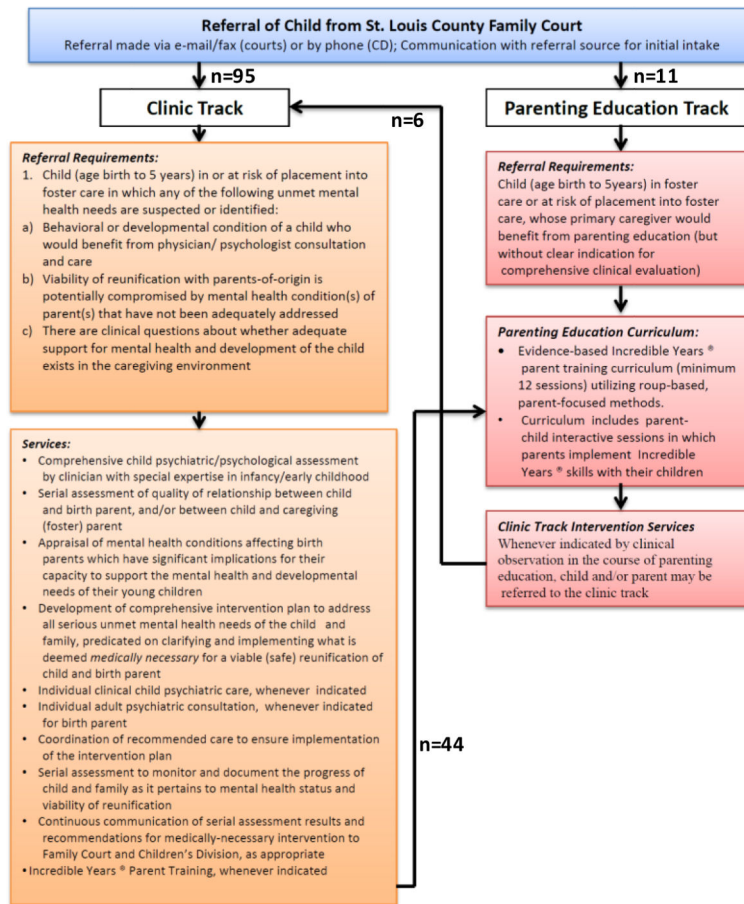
Referral of Child from St. Louis County Family Court
Referral made via e-mail/fax (courts) or by phone (CD); Communication with referral source for initial intake

n=95

n=11

Clinic Track

n=6

Parenting Education Track

Referral Requirements:
1. Child (age birth to 5 years) in or at risk of placement into foster care in which any of the following unmet mental health needs are suspected or identified:
a) Behavioral or developmental condition of a child who would benefit from physician/ psychologist consultation and care
b) Viability of reunification with parents-of-origin is potentially compromised by mental health condition(s) of parent(s) that have not been adequately addressed
c) There are clinical questions about whether adequate support for mental health and development of the child exists in the caregiving environment

Services:
• Comprehensive child psychiatric/psychological assessment by clinician with special expertise in infancy/early childhood
• Serial assessment of quality of relationship between child and birth parent, and/or between child and caregiving (foster) parent
• Appraisal of mental health conditions affecting birth parents which have significant implications for their capacity to support the mental health and developmental needs of their young children
• Development of comprehensive intervention plan to address all serious unmet mental health needs of the child and family, predicated on clarifying and implementing what is deemed *medically necessary* for a viable (safe) reunification of child and birth parent
• Individual clinical child psychiatric care, whenever indicated
• Individual adult psychiatric consultation, whenever indicated for birth parent
• Coordination of recommended care to ensure implementation of the intervention plan
• Serial assessment to monitor and document the progress of child and family as it pertains to mental health status and viability of reunification
• Continuous communication of serial assessment results and recommendations for medically-necessary intervention to Family Court and Children's Division, as appropriate
• Incredible Years ® Parent Training, whenever indicated

n=44

Referral Requirements:
Child (age birth to 5years) in foster care or at risk of placement into foster care, whose primary caregiver would benefit from parenting education (but without clear indication for comprehensive clinical evaluation)

Parenting Education Curriculum:
• Evidence-based Incredible Years ® parent training curriculum (minimum 12 sessions) utilizing roup-based, parent-focused methods.
• Curriculum includes parent-child interactive sessions in which parents implement Incredible Years ® skills with their children

Clinic Track Intervention Services
Whenever indicated by clinical observation in the course of parenting education, child and/or parent may be referred to the clinic track